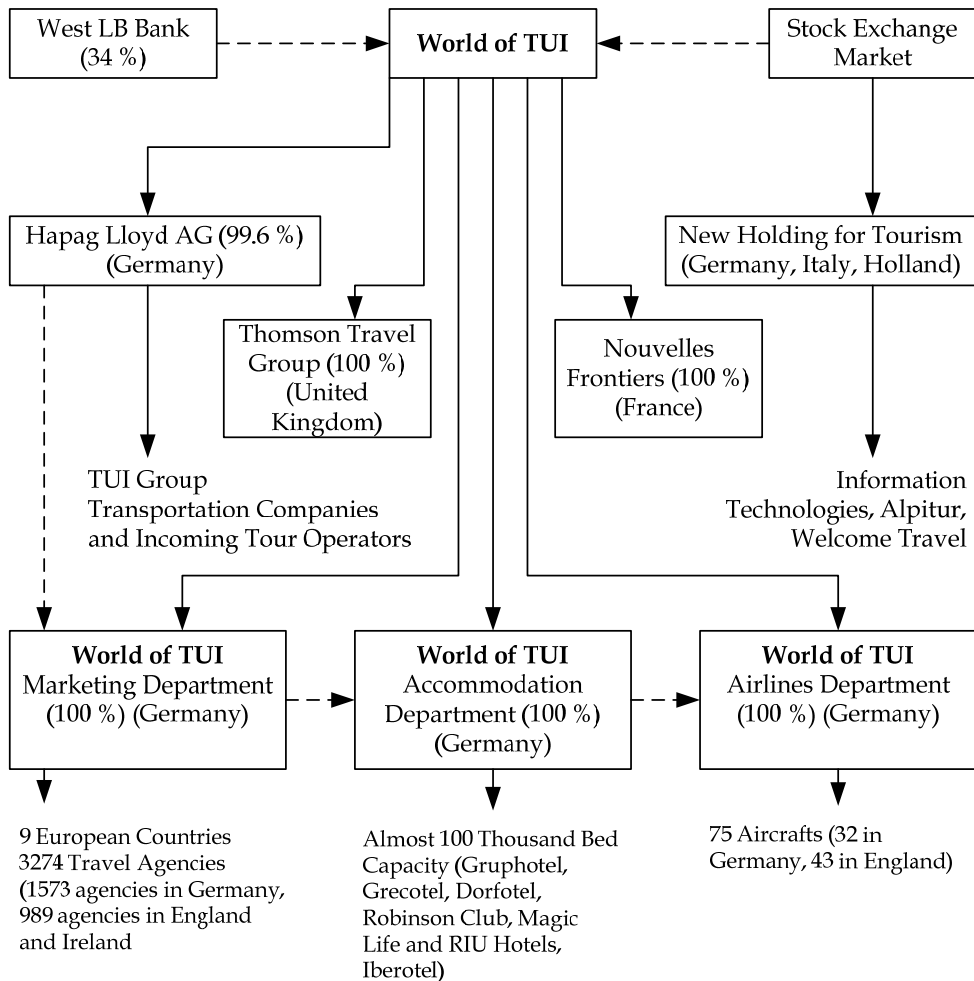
West LB Bank (34 %)

World of TUI

Stock Exchange Market

Hapag Lloyd AG (99.6 %) (Germany)

New Holding for Tourism (Germany, Italy, Holland)

Thomson Travel Group (100 %) (United Kingdom)

Nouvelles Frontiers (100 %) (France)

TUI Group Transportation Companies and Incoming Tour Operators

Information Technologies, Alpitur, Welcome Travel

**World of TUI** Marketing Department (100 %) (Germany)

**World of TUI** Accommodation Department (100 %) (Germany)

**World of TUI** Airlines Department (100 %) (Germany)

9 European Countries 3274 Travel Agencies (1573 agencies in Germany, 989 agencies in England and Ireland

Almost 100 Thousand Bed Capacity (Gruphotel, Grecotel, Dorfotel, Robinson Club, Magic Life and RIU Hotels, Iberotel)

75 Aircrafts (32 in Germany, 43 in England)